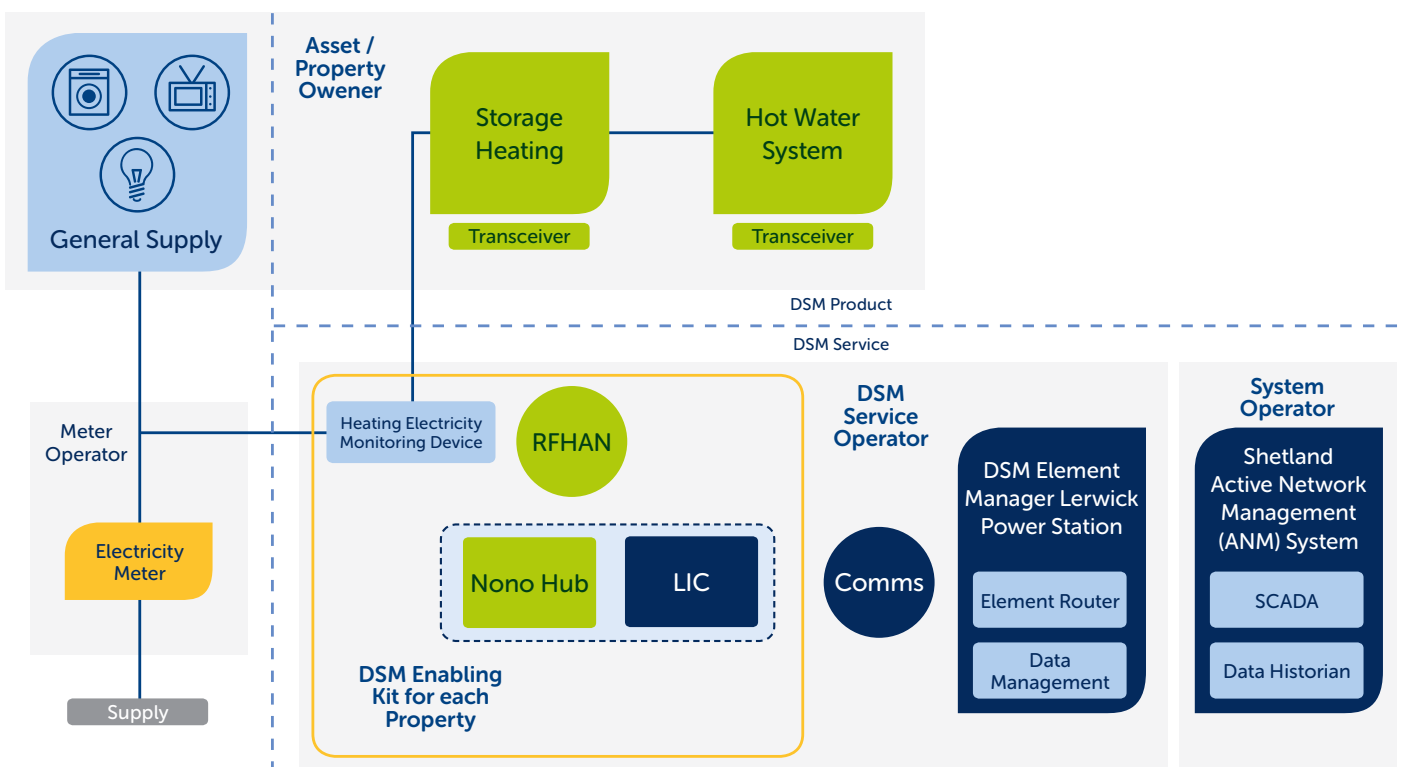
General Supply

Asset / Property Owener

Storage Heating

Transceiver

Hot Water System

Transceiver

DSM Product

DSM Service

Meter Operator

Electricity Meter

Supply

Heating Electricity Monitoring Device

RFHAN

Nono Hub

LIC

DSM Enabling Kit for each Property

DSM Service Operator

Comms

DSM Element Manager Lerwick Power Station

Element Router

Data Management

System Operator

Shetland Active Network Management (ANM) System

SCADA

Data Historian